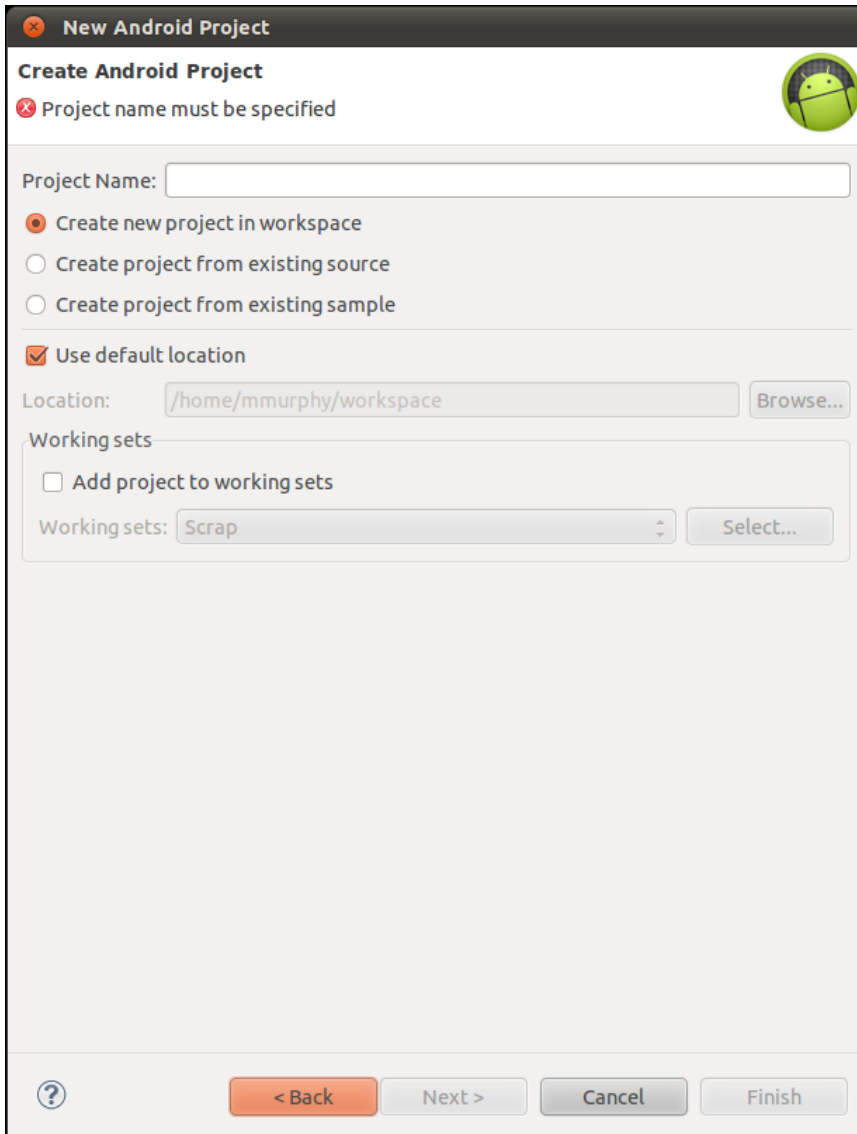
New Android Project

Create Android Project

Project name must be specified

Project Name:

Create new project in workspace

Create project from existing source

Create project from existing sample

Use default location

Location: /home/mmurphy/workspace Browse...

Working sets

Add project to working sets

Working sets: Scrap Select...

?

< Back Next > Cancel Finish